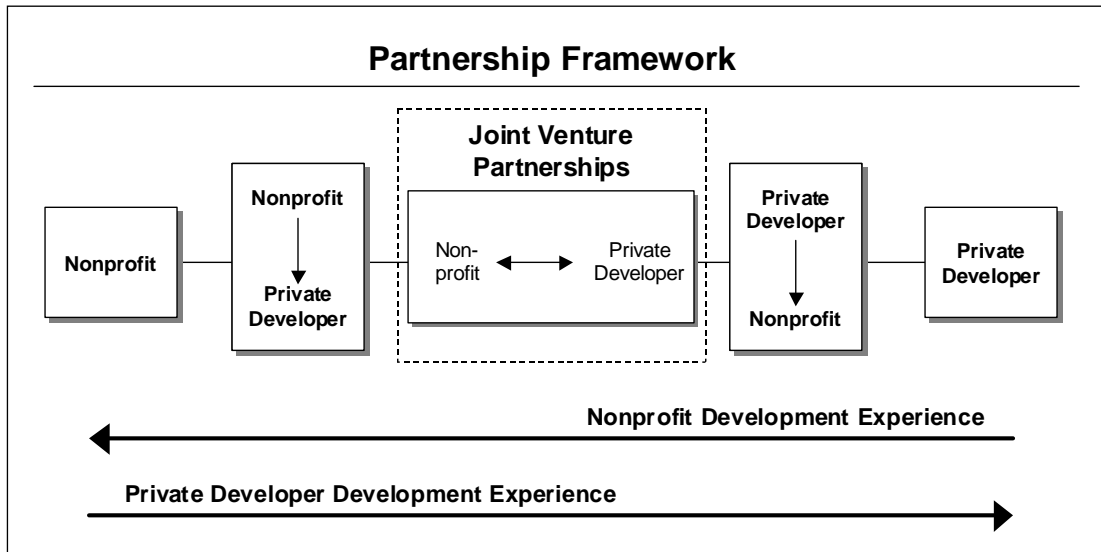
Partnership Framework

Nonprofit

Nonprofit

Private Developer

Joint Venture Partnerships

Nonprofit

Private Developer

Private Developer

Nonprofit

Private Developer

Nonprofit Development Experience

Private Developer Development Experience